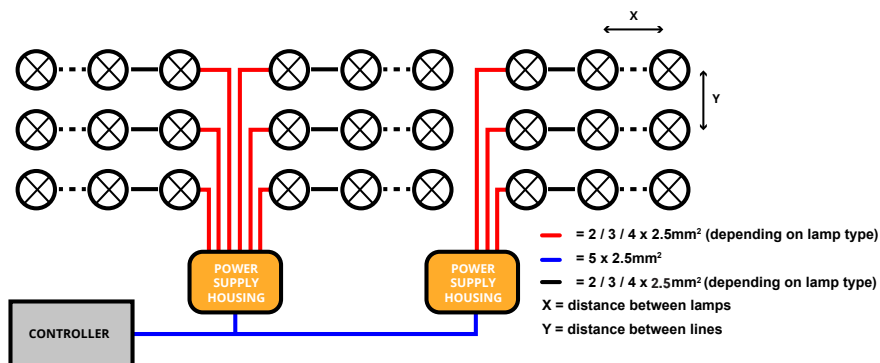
X

Y

POWER SUPPLY HOUSING

POWER SUPPLY HOUSING

CONTROLLER

= 2 / 3 / 4 x 2.5mm$^2$ (depending on lamp type)
= 5 x 2.5mm$^2$
= 2 / 3 / 4 x 2.5mm$^2$ (depending on lamp type)
X = distance between lamps
Y = distance between lines